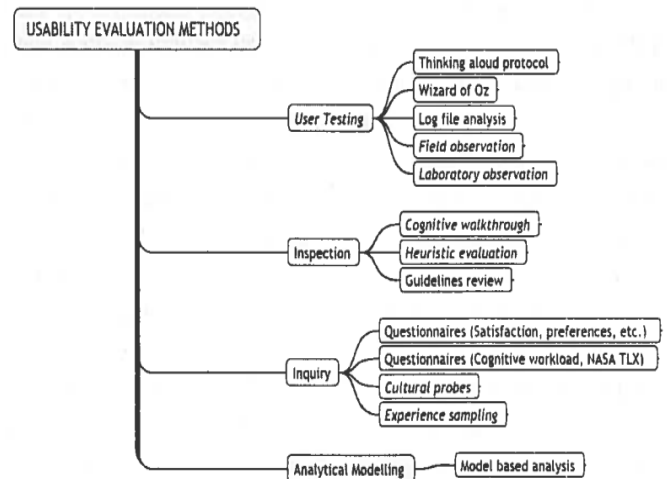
USABILITY EVALUATION METHODS

User Testing

Thinking aloud protocol

Wizard of Oz

Log file analysis

Field observation

Laboratory observation

Inspection

Cognitive walkthrough

Heuristic evaluation

Guidelines review

Inquiry

Questionnaires (Satisfaction, preferences, etc.)

Questionnaires (Cognitive workload, NASA TLX)

Cultural probes

Experience sampling

Analytical Modelling

Model based analysis